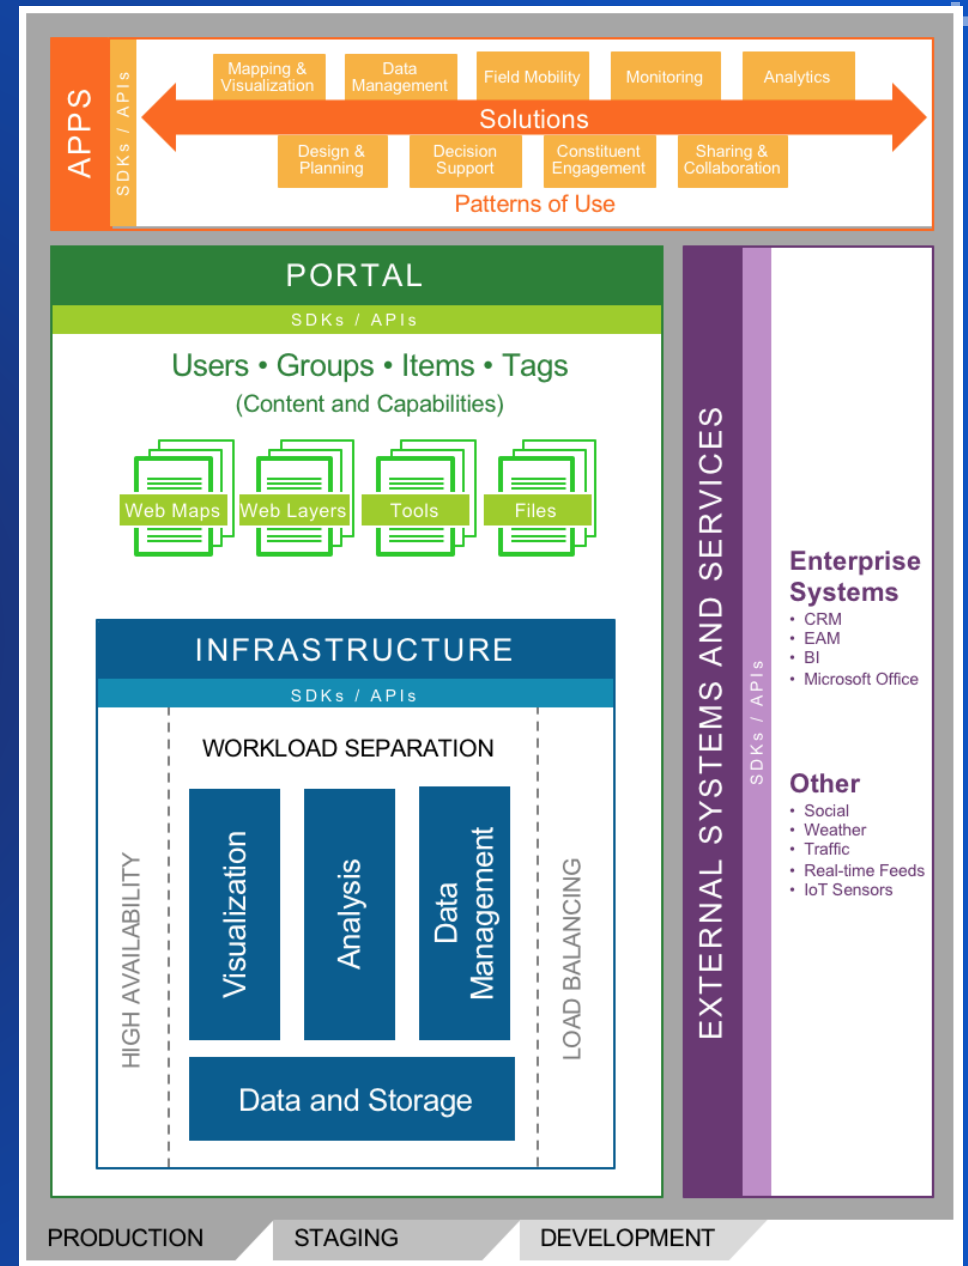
APPS

SDKs / APIs

Mapping & Visualization

Data Management

Field Mobility

Monitoring

Analytics

Solutions

Design & Planning

Decision Support

Constituent Engagement

Sharing & Collaboration

Patterns of Use

PORTAL

SDKs / APIs

Users • Groups • Items • Tags
(Content and Capabilities)

Web Maps

Web Layers

Tools

Files

INFRASTRUCTURE

SDKs / APIs

WORKLOAD SEPARATION

HIGH AVAILABILITY

Visualization

Analysis

Data Management

LOAD BALANCING

Data and Storage

EXTERNAL SYSTEMS AND SERVICES

SDKs / APIs

Enterprise Systems
• CRM
• EAM
• BI
• Microsoft Office

Other
• Social
• Weather
• Traffic
• Real-time Feeds
• IoT Sensors

PRODUCTION

STAGING

DEVELOPMENT